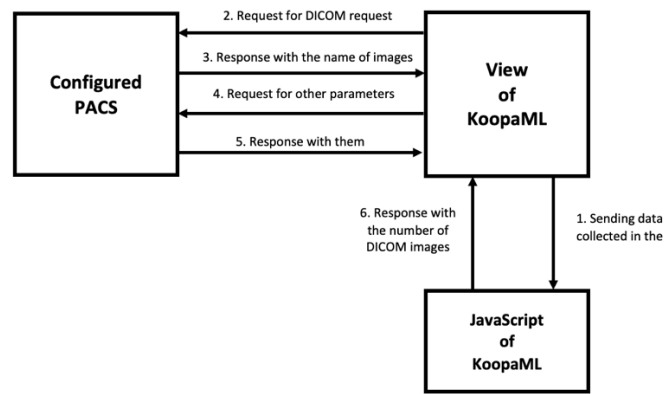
Configured PACS

2. Request for DICOM request

3. Response with the name of images

4. Request for other parameters

5. Response with them

View of KoopaML

6. Response with the number of DICOM images

1. Sending data collected in the

JavaScript of KoopaML